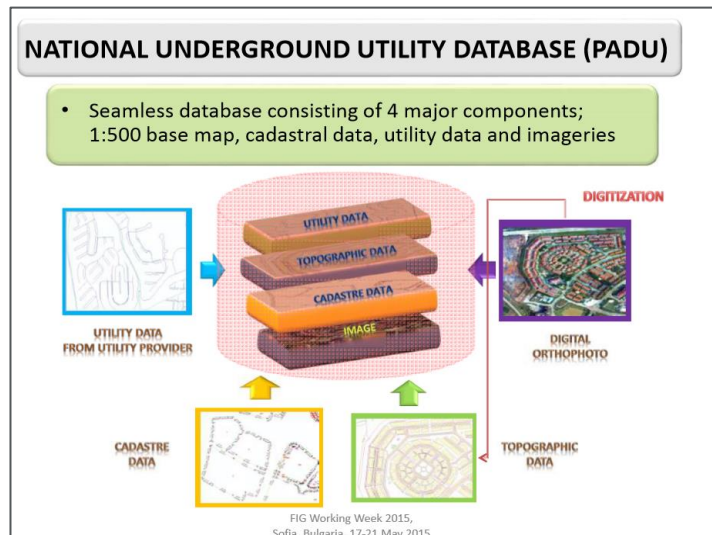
NATIONAL UNDERGROUND UTILITY DATABASE (PADU)

• Seamless database consisting of 4 major components; 1:500 base map, cadastral data, utility data and imageries

DIGITIZATION

UTILITY DATA

TOPOGRAPHIC DATA

CADASTRE DATA

IMAGE

UTILITY DATA FROM UTILITY PROVIDER

DIGITAL ORTHOPHOTO

CADASTRE DATA

TOPOGRAPHIC DATA

FIG Working Week 2015, Sofia, Bulgaria, 17-21 May 2015